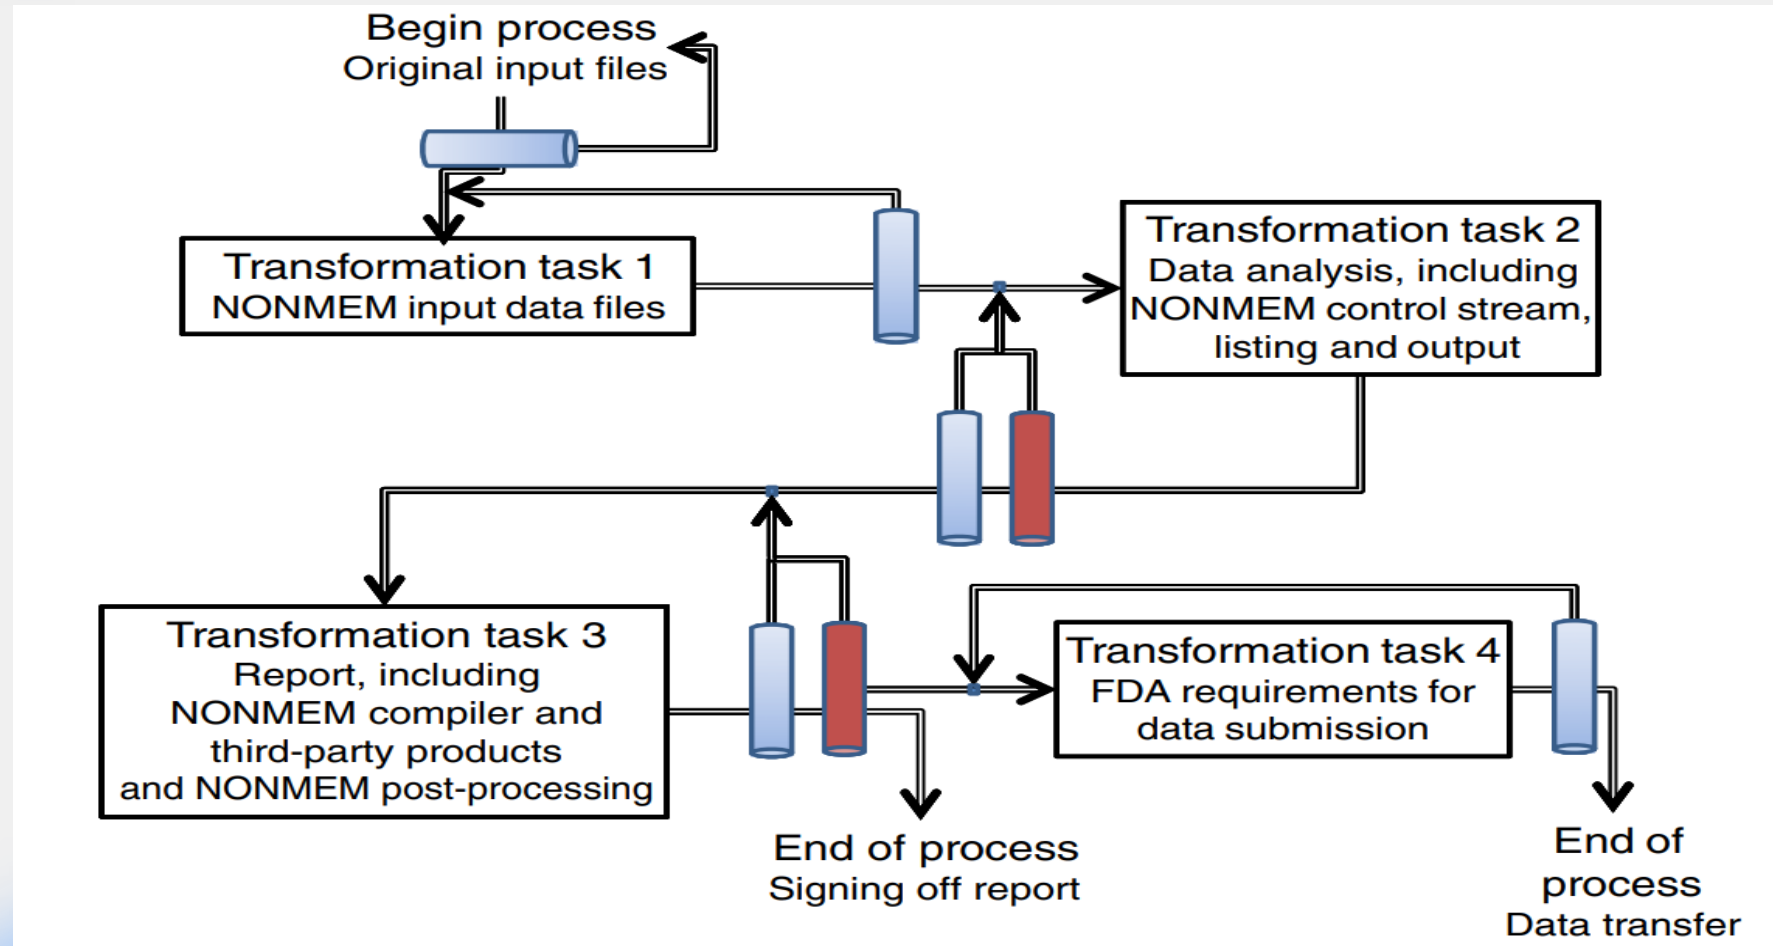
Begin process
Original input files

Transformation task 1
NONMEM input data files

Transformation task 2
Data analysis, including NONMEM control stream, listing and output

Transformation task 3
Report, including NONMEM compiler and third-party products and NONMEM post-processing

Transformation task 4
FDA requirements for data submission

End of process
Signing off report

End of process
Data transfer